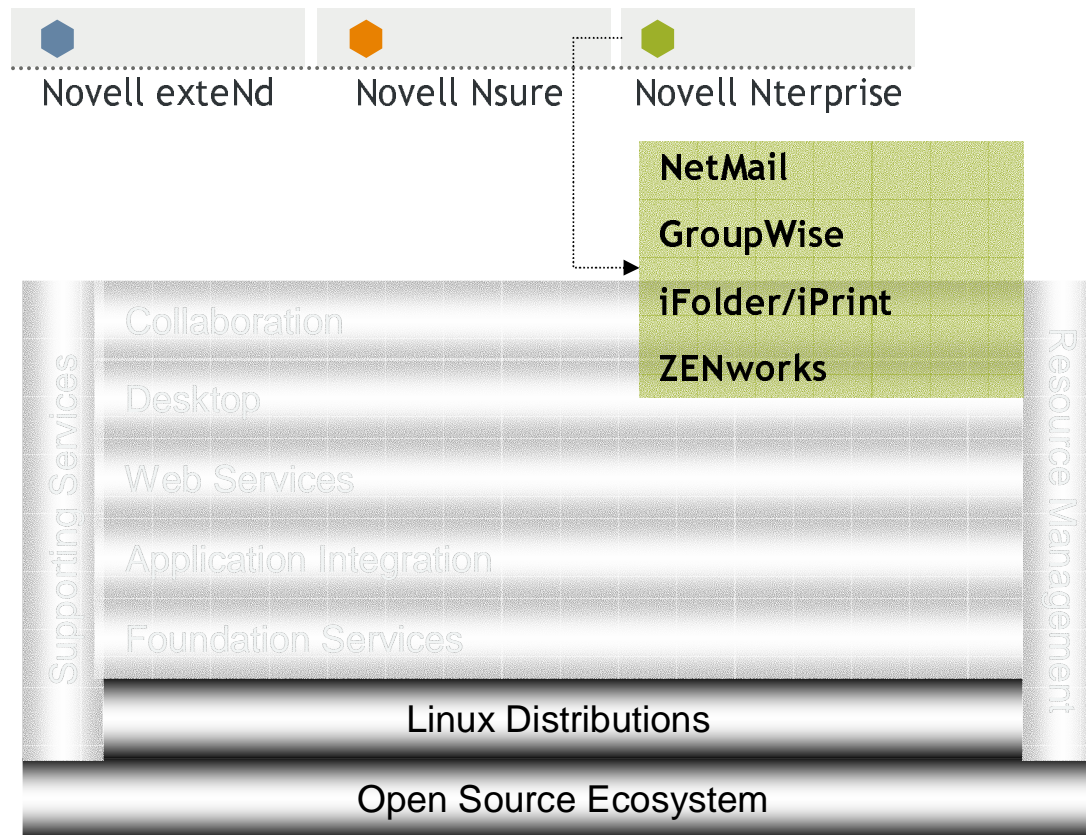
Novell exteNd

Novell Nsure

Novell Nterprise

NetMail

GroupWise

iFolder/iPrint

ZENworks

Supporting Services

Collaboration

Desktop

Web Services

Application Integration

Foundation Services

Resource Management

Linux Distributions

Open Source Ecosystem